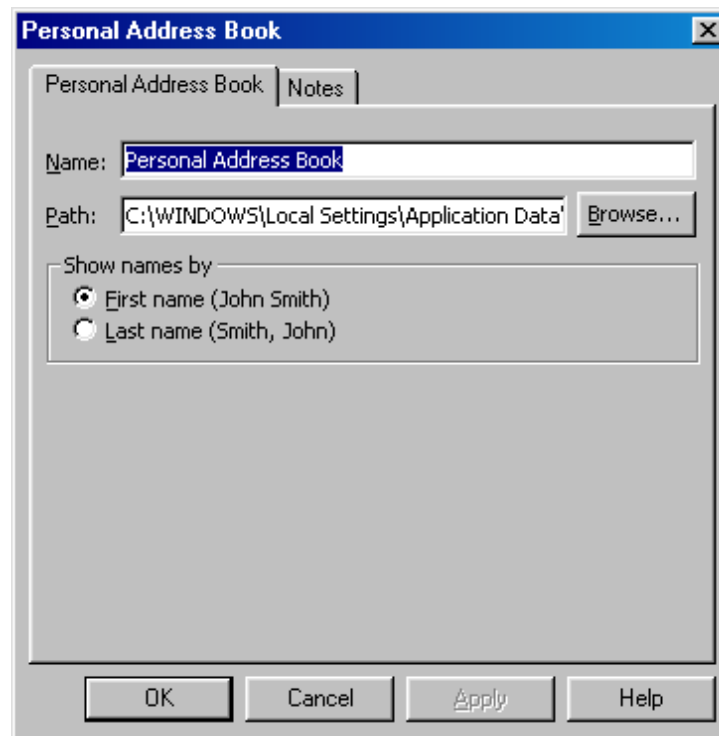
Personal Address Book

Personal Address Book | Notes

Name: Personal Address Book

Path: C:\WINDOWS\Local Settings\Application Data' Browse...

Show names by
First name (John Smith)
Last name (Smith, John)

OK Cancel Apply Help